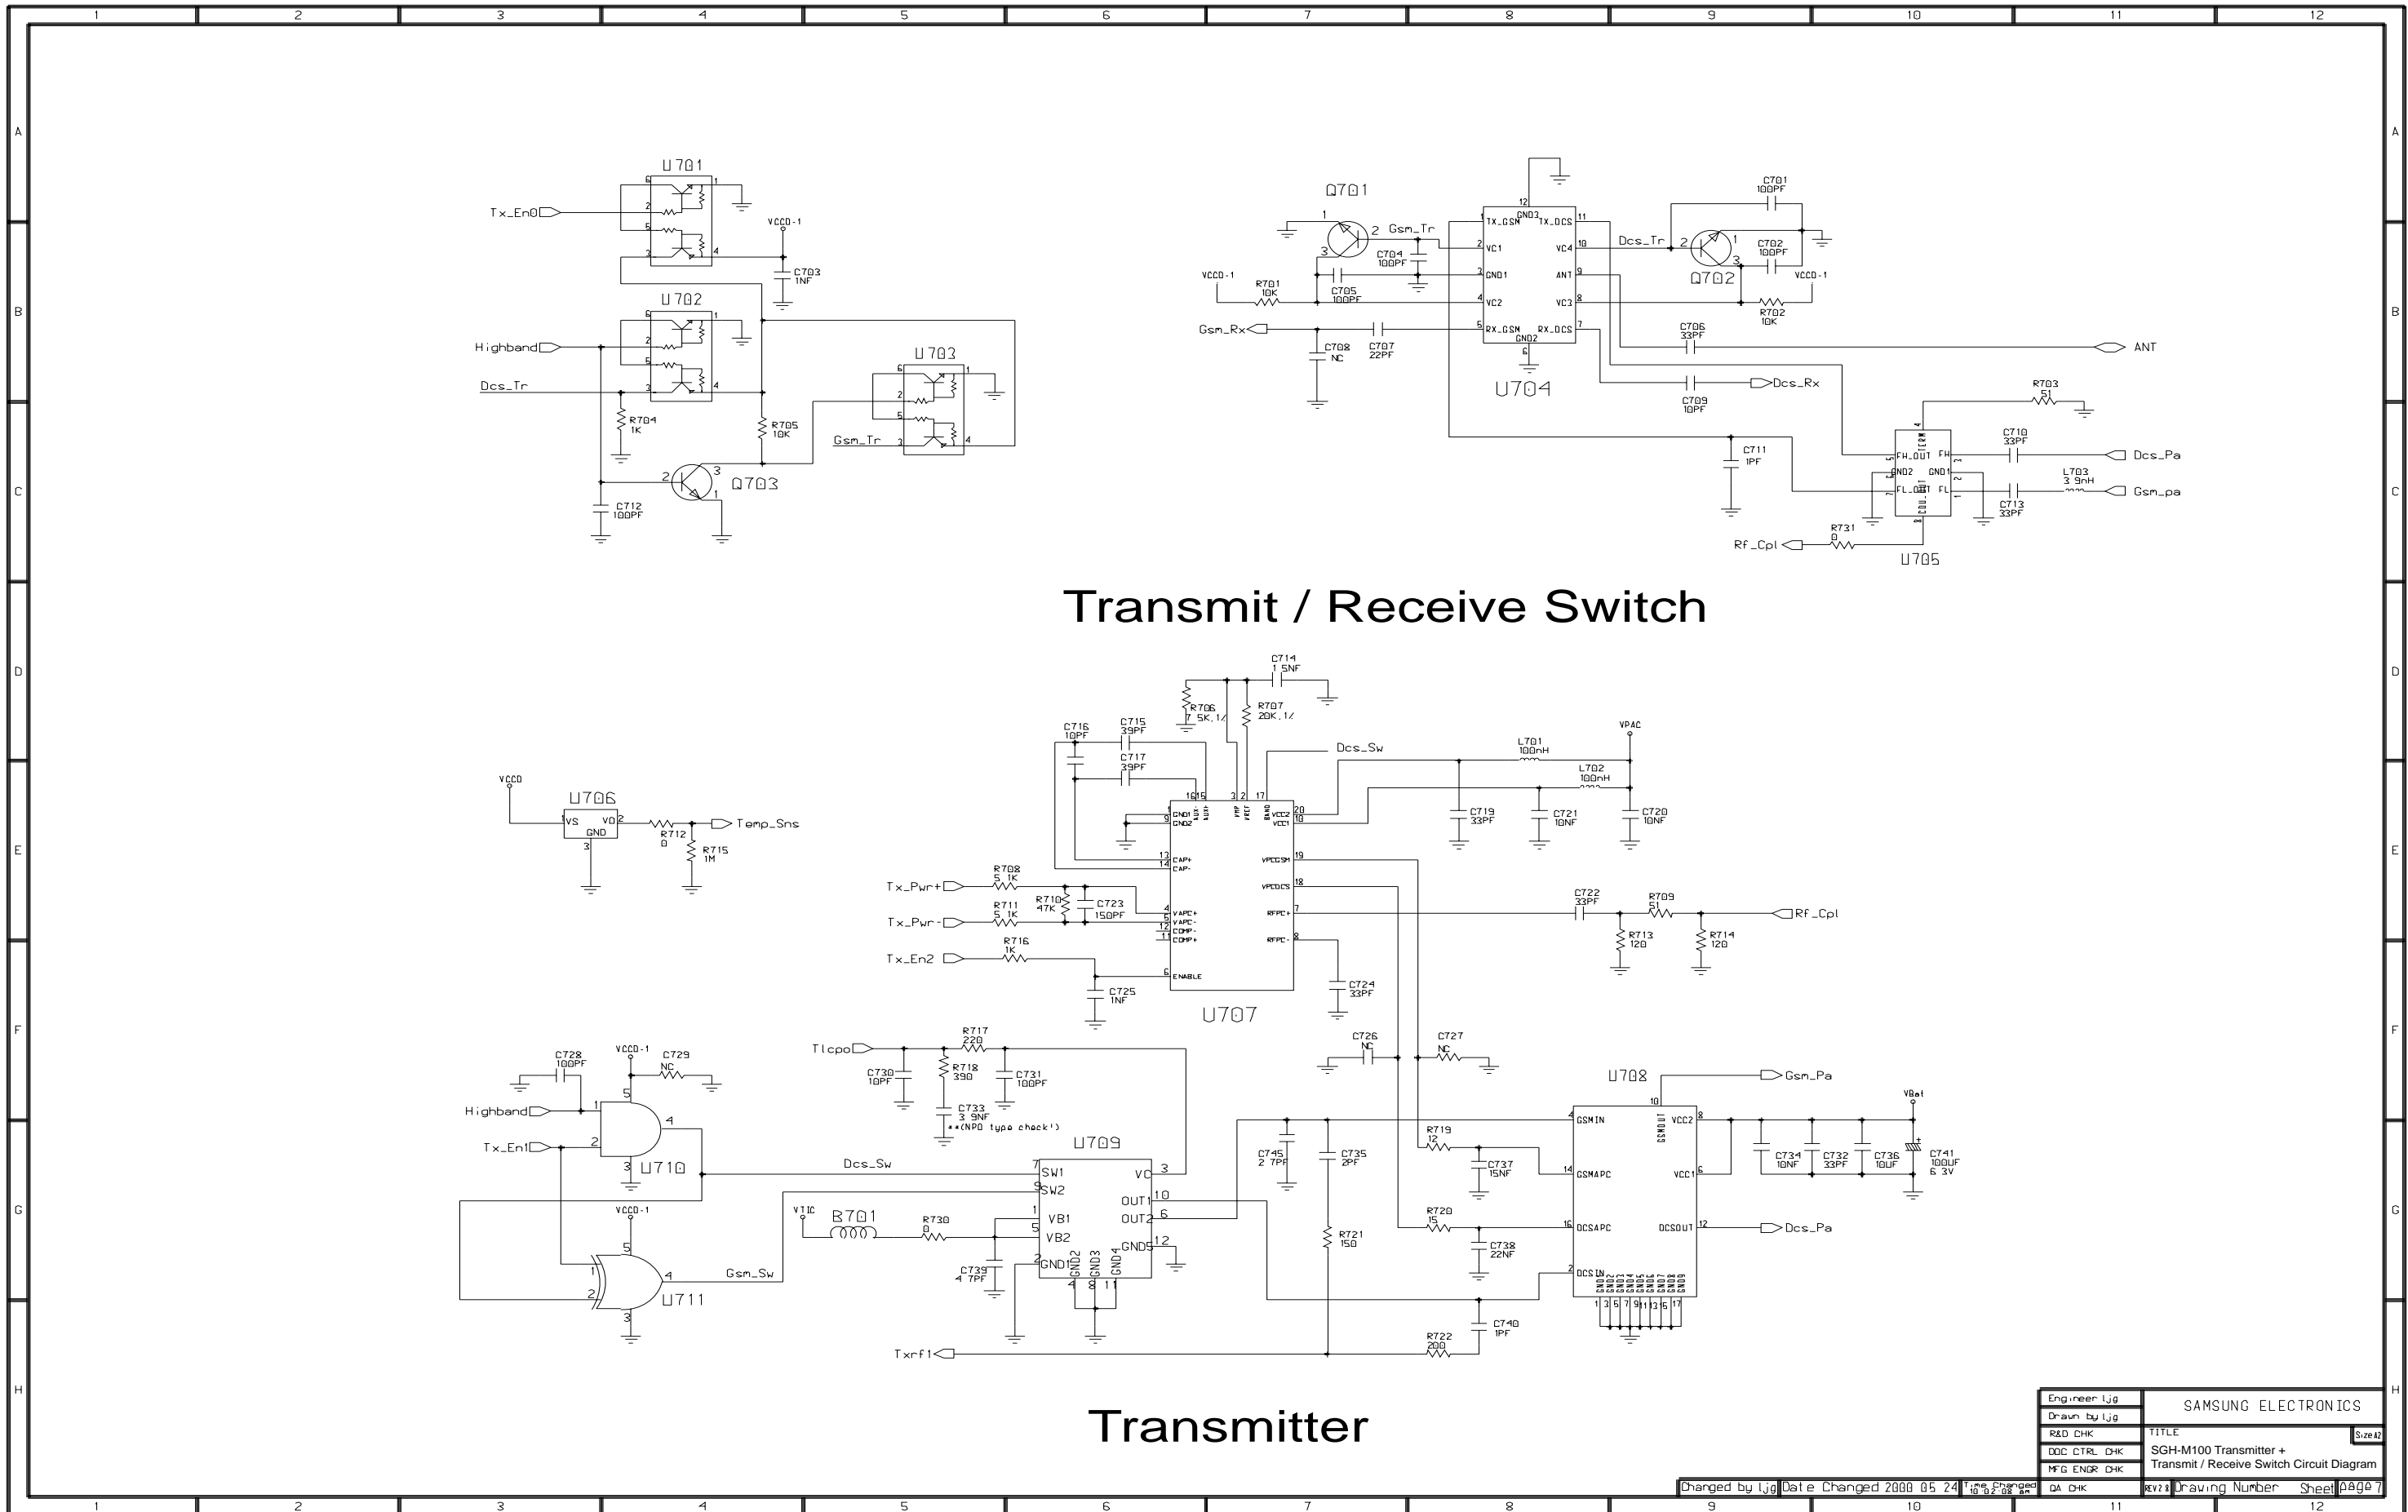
1 2 3 4 5 6 7 8 9 10 11 12

A B C D E F G H

U701
Tx_En0
VCCD-1
C703 1NF
U702
Highband
Dcs_Tr
R704 1K
R705 10K
U703
Gsm_Tr
Q703
C712 100PF

Q701
Gsm_Tr
C704 100PF
VCCD-1
R701 10K
C705 100PF
Gsm_Rx
C708 NC
C707 22PF
U704
TX_GSM GND3 TX_DCS
VC1 VC4
GND1 ANT
VC2 VC3
RX_GSM RX_DCS
GND2
C701 100PF
Dcs_Tr
Q702
C702 100PF
VCCD-1
R702 10K
C706 33PF
ANT
C709 10PF
Dcs_Rx
R703 51
C711 1PF
C710 33PF
Dcs_Pa
L703 3.9nH
Gsm_pa
C713 33PF
R731 0
Rf_Cpl
U705
FH_OUT FH
GND2 GND1
FL_OUT FL

Transmit / Receive Switch

C714 1.5NF
R706 7.5K,1%
R707 20K,1%
C716 10PF
C715 39PF
C717 39PF
Dcs_Sw
L701 100nH
VPAC
L702 100nH
VCCD
U706
VS VO
GND
R712 0
Temp_Sns
R715 1M
C719 33PF
C721 10NF
C720 10NF
Tx_Pwr+
R708 5.1K
R710 47K
C723 150PF
Tx_Pwr-
R711 5.1K
Tx_En2
R716 1K
C725 1NF
U707
C722 33PF
R709 51
Rf_Cpl
R713 120
R714 120
C724 33PF
C726 NC
C727 NC
C728 100PF
VCCD-1
C729 NC
Highband
Tx_En1
U710
Tlcpo
R717 220
C730 10PF
R718 390
C731 100PF
C733 3.9NF
**(NPO type check!)
U709
Dcs_Sw
SW1 SW2 VC OUT1 OUT2 VB1 VB2 GND1 GND2 GND3 GND4 GND5
VCCD-1
U711
Gsm_Sw
VTIC
B701
R730 0
C739 4.7PF
U708
Gsm_Pa
VBat
GSMIN VCC2 GSMAPC VCC1 DCSAPC DCSOUT DCSIN
C745 2.7PF
C735 2PF
R719 12
C737 15NF
R720 15
C738 22NF
R721 150
C740 1PF
R722 200
Txrf1
C734 10NF
C732 33PF
C736 10UF
C741 100UF 6.3V
Dcs_Pa

Transmitter

Engineer ljg
Drawn by ljg
R&D CHK
DOC CTRL CHK
MFG ENGR CHK
QA CHK
SAMSUNG ELECTRONICS
TITLE
SGH-M100 Transmitter + Transmit / Receive Switch Circuit Diagram
Size A2
Changed by ljg
Date Changed 2000 05 24
Time Changed 10:02:08 am
REV2.0
Drawing Number
Sheet page7